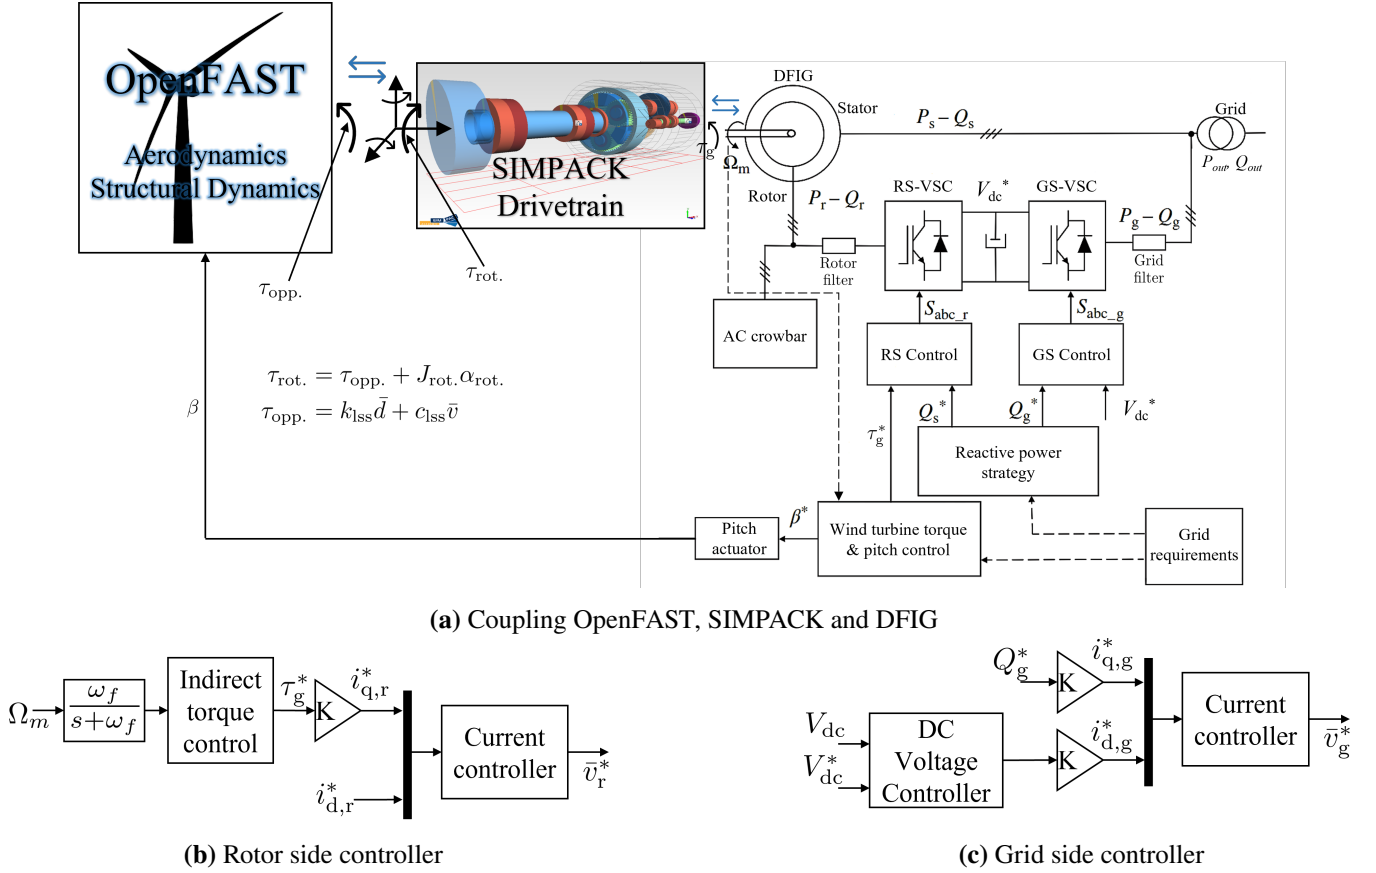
OpenFAST

Aerodynamics
Structural Dynamics

SIMPACK
Drivetrain

$\tau_{opp.}$

$\tau_{rot.}$

$\tau_g$

$\Omega_m$

DFIG

Stator

Rotor

$P_s - Q_s$

Grid

$P_{out}, Q_{out}$

$P_r - Q_r$

RS-VSC

$V_{dc}^*$

GS-VSC

$P_g - Q_g$

Rotor filter

Grid filter

$S_{abc\_r}$

$S_{abc\_g}$

AC crowbar

RS Control

GS Control

$\tau_{rot.} = \tau_{opp.} + J_{rot.}\alpha_{rot.}$

$\tau_{opp.} = k_{lss}\bar{d} + c_{lss}\bar{v}$

$\beta$

$\tau_g^*$

$Q_s^*$

$Q_g^*$

$V_{dc}^*$

Reactive power strategy

$\beta^*$

Pitch actuator

Wind turbine torque & pitch control

Grid requirements

**(a)** Coupling OpenFAST, SIMPACK and DFIG

$\Omega_m$

$\frac{\omega_f}{s+\omega_f}$

Indirect torque control

$\tau_g^*$

K

$i_{q,r}^*$

$i_{d,r}^*$

Current controller

$\bar{v}_r^*$

$Q_g^*$

K

$i_{q,g}^*$

$V_{dc}$

$V_{dc}^*$

DC Voltage Controller

K

$i_{d,g}^*$

Current controller

$\bar{v}_g^*$

**(b)** Rotor side controller

**(c)** Grid side controller